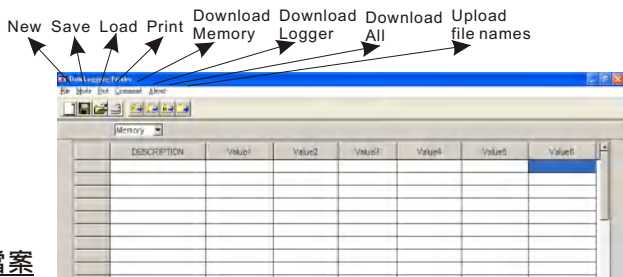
New Save Load Print Download Memory Download Logger Download All Upload file names

Data Logger Finder

File Mode Port Command About

Memory

| | DESCRIPTION | Value1 | Value2 | Value3 | Value4 | Value5 | Value6 |
|---|---|---|---|---|---|---|---|
| | | | | | | | |
| | | | | | | | |
| | | | | | | | |
| | | | | | | | |
| | | | | | | | |
| | | | | | | | |
| | | | | | | | |
| | | | | | | | |

檔案